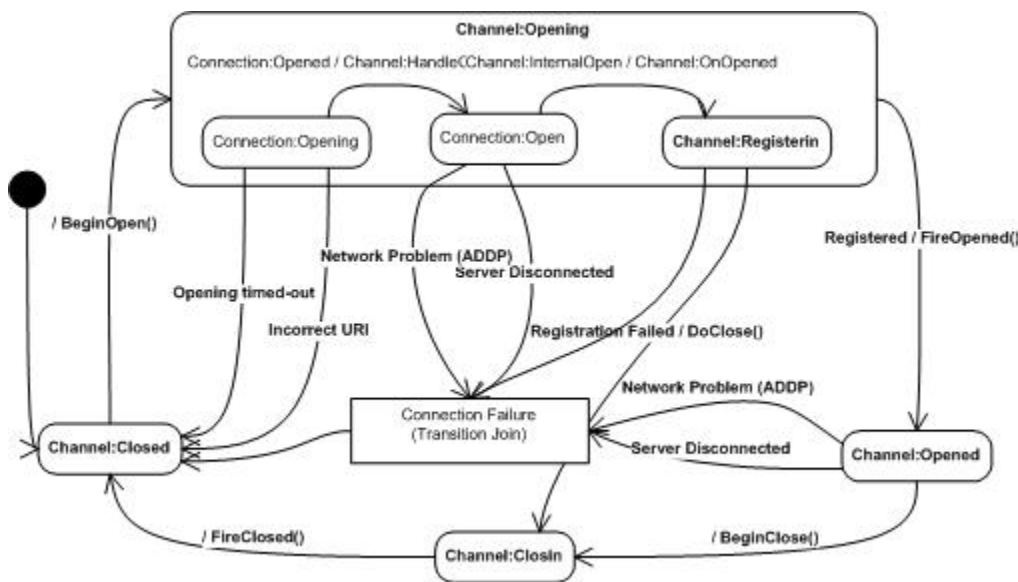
Channel:Opening

Connection:Opened / Channel:Handle(Channel:InternalOpen / Channel:OnOpened

Connection:Opening

Connection:Open

Channel:Registerin

/ BeginOpen()

Network Problem (ADDP)

Server Disconnected

Registered / FireOpened()

Opening timed-out

Incorrect URI

Registration Failed / DoClose()

Network Problem (ADDP)

Channel:Closed

Connection Failure
(Transition Join)

Server Disconnected

Channel:Opened

/ FireClosed()

Channel:Closin

/ BeginClose()